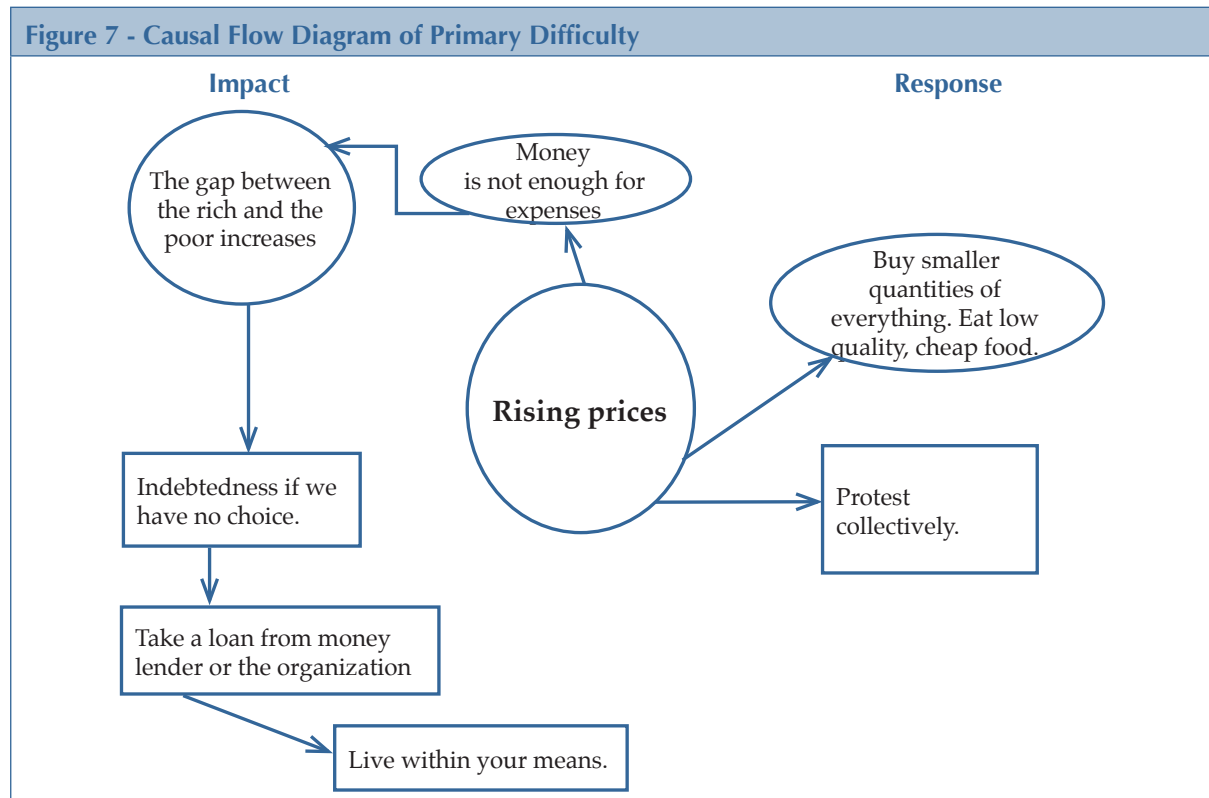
Figure 7 - Causal Flow Diagram of Primary Difficulty

Impact

Response

The gap between the rich and the poor increases

Money is not enough for expenses

Buy smaller quantities of everything. Eat low quality, cheap food.

Rising prices

Indebtedness if we have no choice.

Protest collectively.

Take a loan from money lender or the organization

Live within your means.